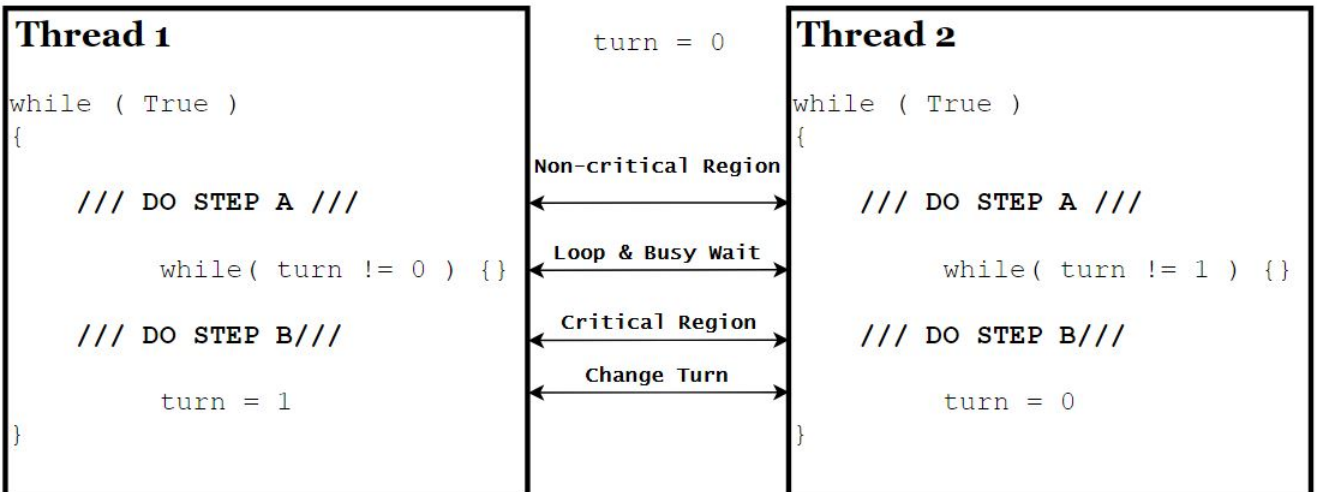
Thread 1

while ( True )
{

/// DO STEP A ///

while( turn != 0 ) {}

/// DO STEP B///

turn = 1
}

turn = 0

Non-critical Region

Loop & Busy Wait

Critical Region

Change Turn

Thread 2

while ( True )
{

/// DO STEP A ///

while( turn != 1 ) {}

/// DO STEP B///

turn = 0
}